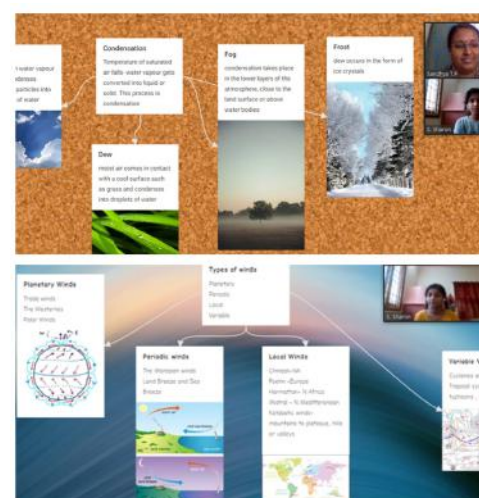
i water vapour
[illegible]
particles into
of water

Condensation
Temperature of saturated air falls- water vapour gets converted into liquid or solid. This process is condensation

Dew
moist air comes in contact with a cool surface such as grass and condenses into droplets of water

Fog
condensation takes place in the lower layers of the atmosphere, close to the land surface or above water bodies

Frost
dew occurs in the form of ice crystals

Sandhya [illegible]

S. Sharon

Types of winds
Planetary
Periodic
Local
Variable

Planetary Winds
Trade winds
The Westerlies
Polar winds

Periodic winds
The Monsoon winds
Land Breeze and Sea Breeze

Local Winds
Chinook-NA
Foehn -Europe
Harmattan- N Africa
Mistral - N. Mediterranean
Katabatic winds-
mountains to plateaus, hills or valleys

Variable W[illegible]
Cyclones a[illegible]
Tropical cy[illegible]
typhoons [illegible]

S. Sharon